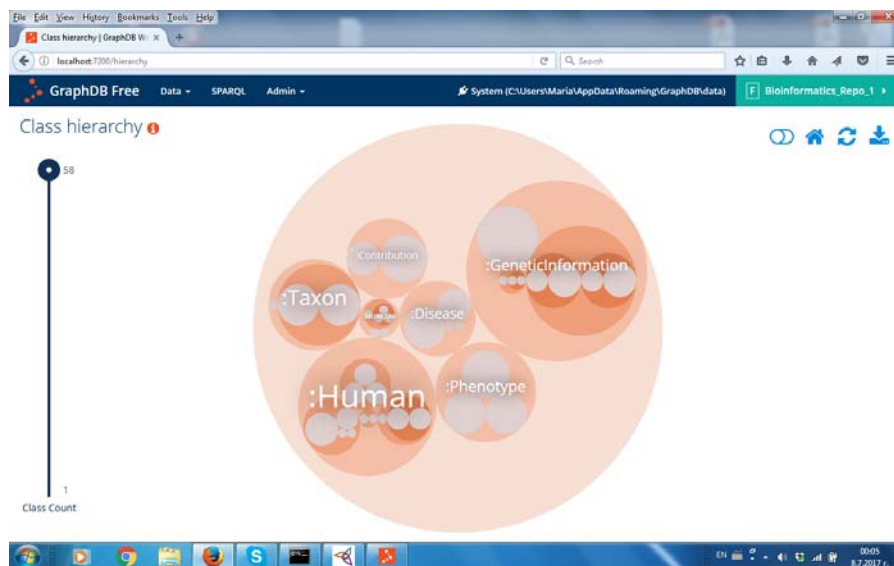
File Edit View History Bookmarks Tools Help

Class hierarchy | GraphDB W ×

localhost:7200/hierarchy

Search

GraphDB Free Data SPARQL Admin

System (C:\Users\Maria\AppData\Roaming\GraphDB\data)

F Bioinformatics_Repo_1

Class hierarchy

58

1

Class Count

Contribution

:GeneticInformation

:Taxon

:Disease

:Human

:Phenotype

EN

00:05
8.7.2017